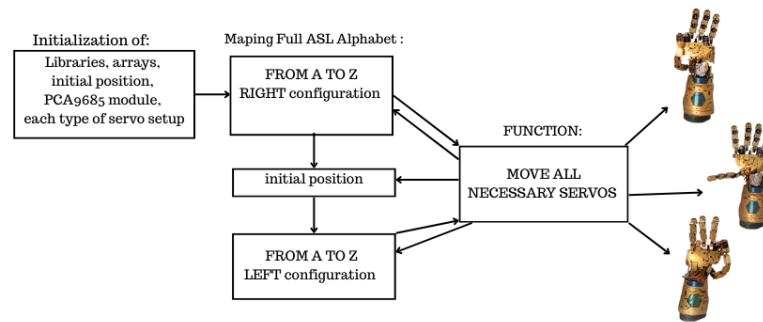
Initialization of:

Libraries, arrays, initial position, PCA9685 module, each type of servo setup

Maping Full ASL Alphabet :

FROM A TO Z
RIGHT configuration

initial position

FROM A TO Z
LEFT configuration

FUNCTION:

MOVE ALL
NECESSARY SERVOS